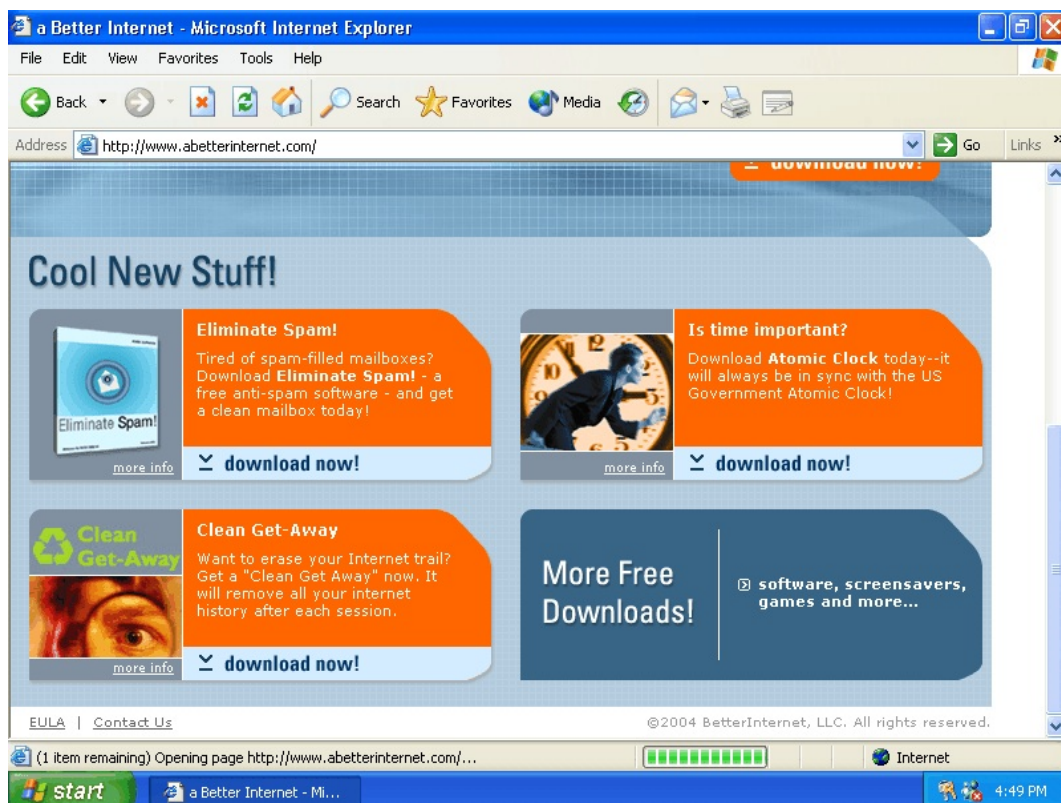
a Better Internet - Microsoft Internet Explorer

File Edit View Favorites Tools Help

Back Search Favorites Media

Address http://www.abetterinternet.com/ Go Links

download now!

Cool New Stuff!

Eliminate Spam!

Eliminate Spam!

Tired of spam-filled mailboxes? Download **Eliminate Spam!** - a free anti-spam software - and get a clean mailbox today!

more info

download now!

Is time important?

Download **Atomic Clock** today--it will always be in sync with the US Government Atomic Clock!

more info

download now!

Clean Get-Away

Clean Get-Away

Want to erase your Internet trail? Get a "Clean Get Away" now. It will remove all your internet history after each session.

more info

download now!

More Free Downloads!

software, screensavers, games and more...

EULA | Contact Us

©2004 BetterInternet, LLC. All rights reserved.

(1 item remaining) Opening page http://www.abetterinternet.com/...

Internet

start

a Better Internet - Mi...

4:49 PM